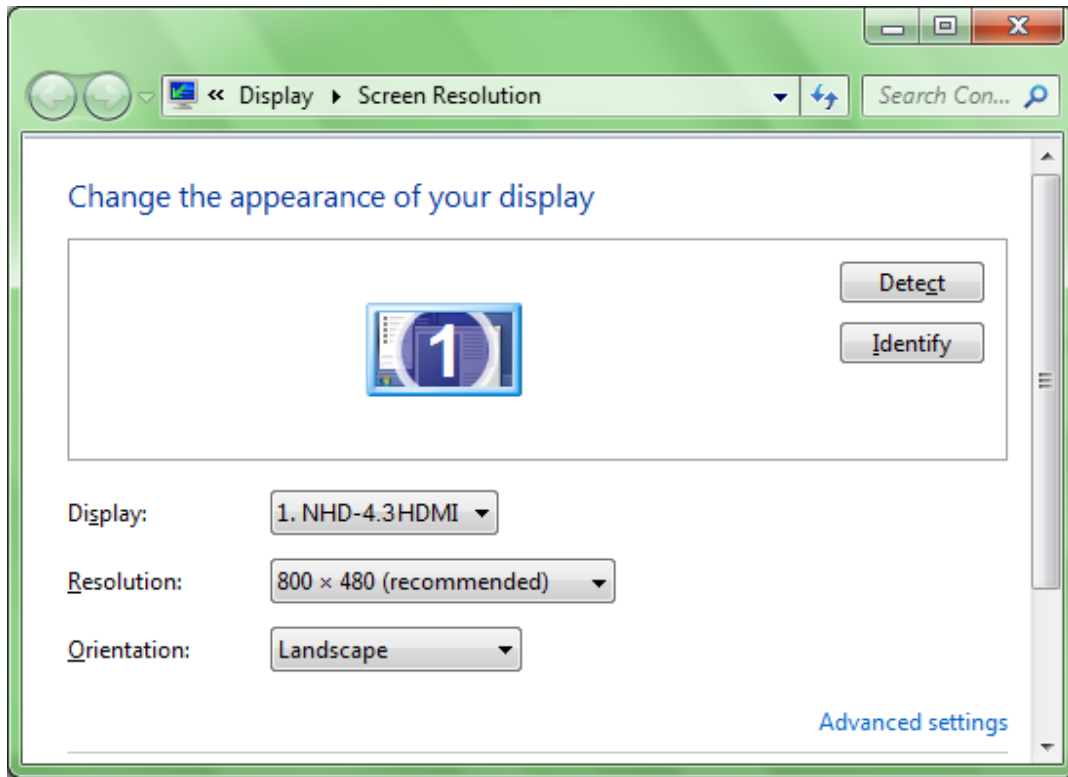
« Display ▸ Screen Resolution

Search Con...

Change the appearance of your display

Detect

Identify

1

Display: 1. NHD-4.3HDMI

Resolution: 800 × 480 (recommended)

Orientation: Landscape

Advanced settings